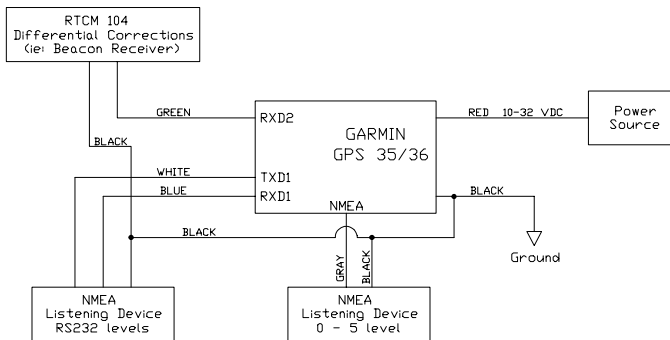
RTCM 104
Differential Corrections
(ie: Beacon Receiver)

GREEN

BLACK

RXD2

GARMIN
GPS 35/36

RED 10-32 VDC

Power
Source

WHITE

TXD1

BLUE

RXD1

NMEA

BLACK

BLACK

Ground

GRAY

BLACK

NMEA
Listening Device
RS232 levels

NMEA
Listening Device
0 - 5 level